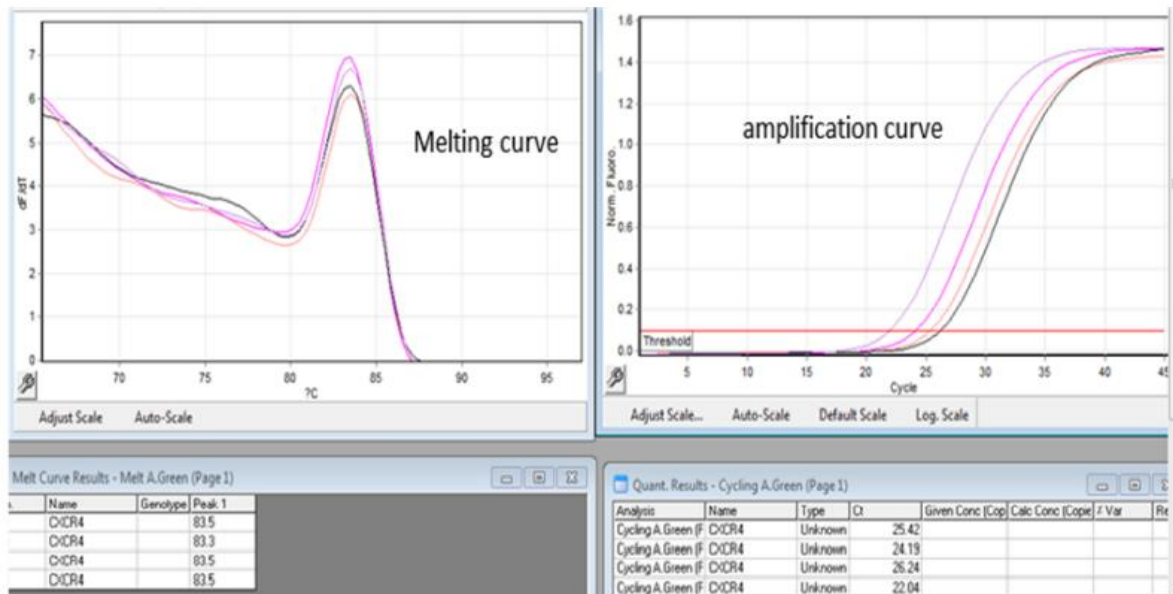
7
6
5
4
3
2
1
0
dF/dT
70
75
80
85
90
95
?C
Melting curve

Adjust Scale
Auto-Scale

1.6
1.4
1.2
1.0
0.8
0.6
0.4
0.2
0.0
Norm. Fluoro.
amplification curve
Threshold
5
10
15
20
25
30
35
40
45
Cycle

Adjust Scale...
Auto-Scale
Default Scale
Log. Scale

Melt Curve Results - Melt A.Green (Page 1)

| Name | Genotype | Peak 1 |
|---|---|---|
| CXCR4 | | 83.5 |
| CXCR4 | | 83.3 |
| CXCR4 | | 83.5 |
| CXCR4 | | 83.5 |

Quant. Results - Cycling A.Green (Page 1)

| Analysis | Name | Type | Ct | Given Conc (Cop | Calc Conc (Copie | % Var | Re |
|---|---|---|---|---|---|---|---|
| Cycling A.Green (F | CXCR4 | Unknown | 25.42 | | | | |
| Cycling A.Green (F | CXCR4 | Unknown | 24.19 | | | | |
| Cycling A.Green (F | CXCR4 | Unknown | 26.24 | | | | |
| Cycling A.Green (F | CXCR4 | Unknown | 22.04 | | | | |